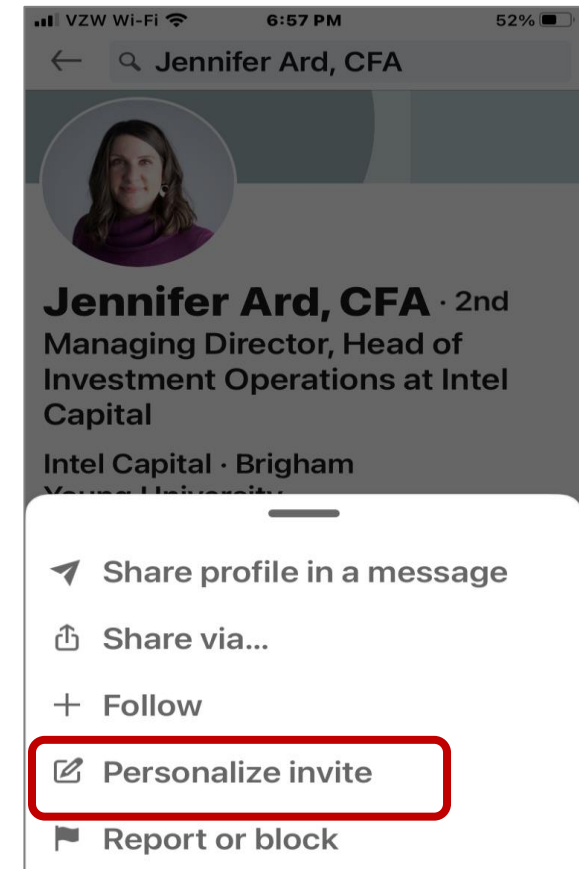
VZW Wi-Fi 6:57 PM 52%

Jennifer Ard, CFA

Jennifer Ard, CFA · 2nd
Managing Director, Head of Investment Operations at Intel Capital

Intel Capital · Brigham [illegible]

Share profile in a message
Share via...
Follow
Personalize invite
Report or block